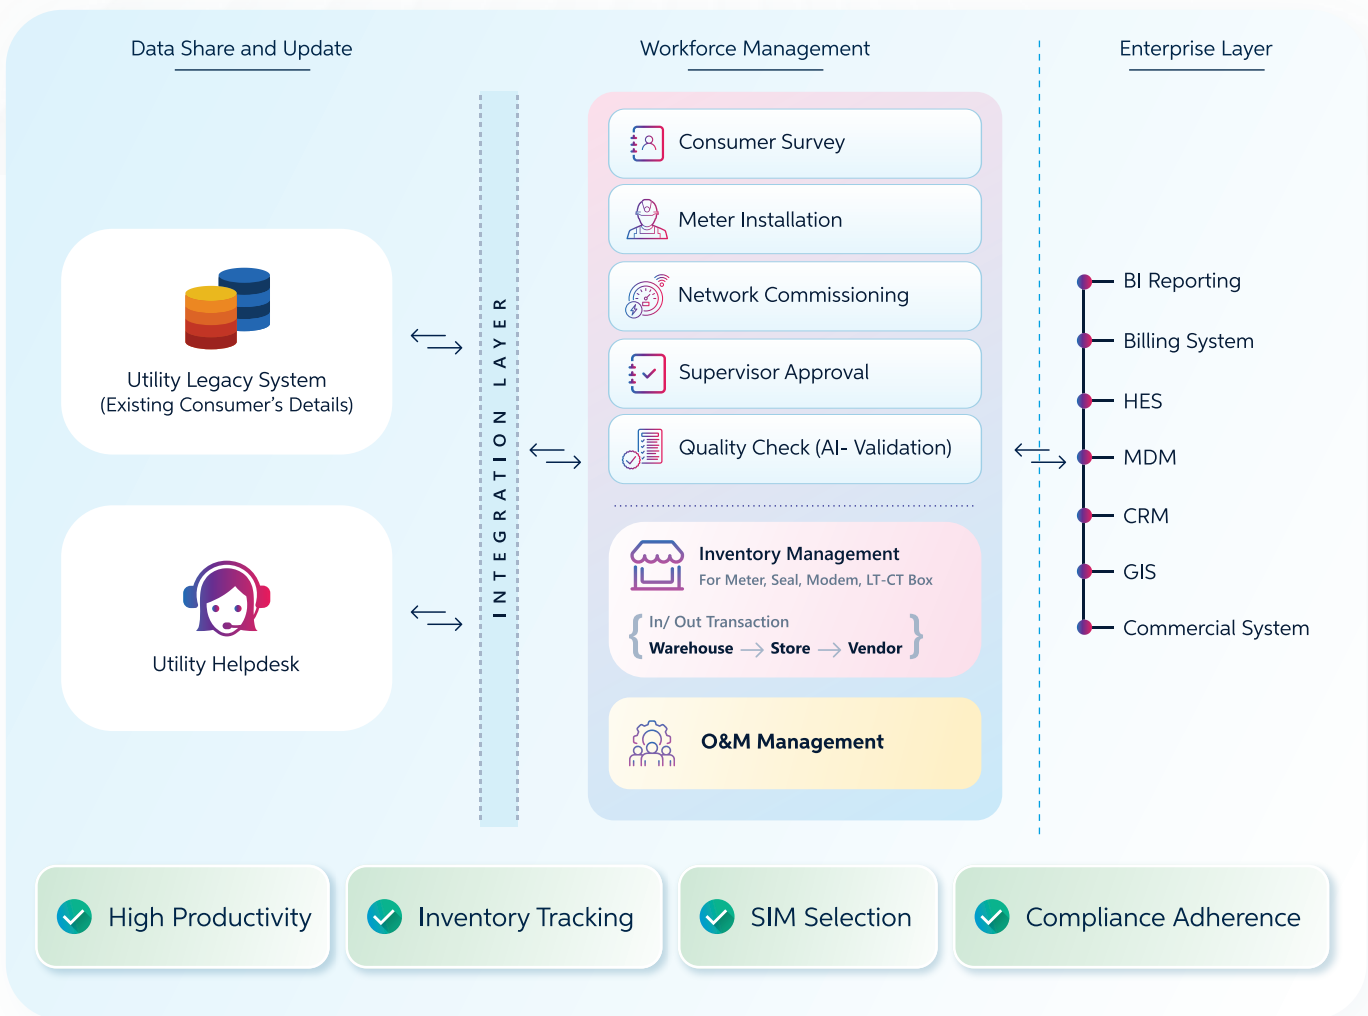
Data Share and Update

Workforce Management

Enterprise Layer

Utility Legacy System
(Existing Consumer's Details)

Utility Helpdesk

INTEGRATION LAYER

Consumer Survey

Meter Installation

Network Commissioning

Supervisor Approval

Quality Check (AI- Validation)

Inventory Management
For Meter, Seal, Modem, LT-CT Box

In/ Out Transaction
Warehouse → Store → Vendor

O&M Management

BI Reporting
Billing System
HES
MDM
CRM
GIS
Commercial System

High Productivity

Inventory Tracking

SIM Selection

Compliance Adherence